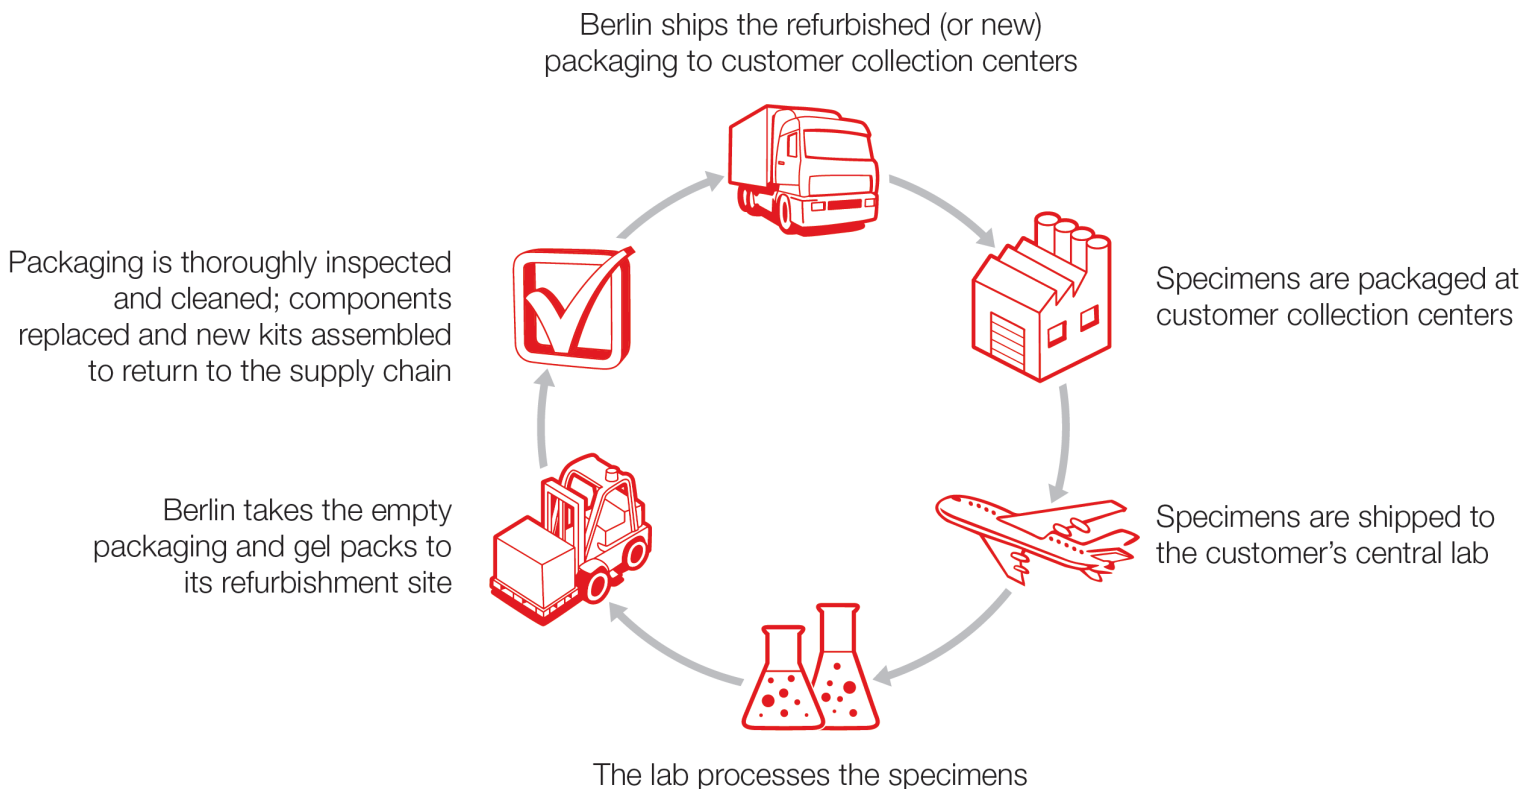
Berlin ships the refurbished (or new) packaging to customer collection centers

Specimens are packaged at customer collection centers

Specimens are shipped to the customer's central lab

The lab processes the specimens

Berlin takes the empty packaging and gel packs to its refurbishment site

Packaging is thoroughly inspected and cleaned; components replaced and new kits assembled to return to the supply chain